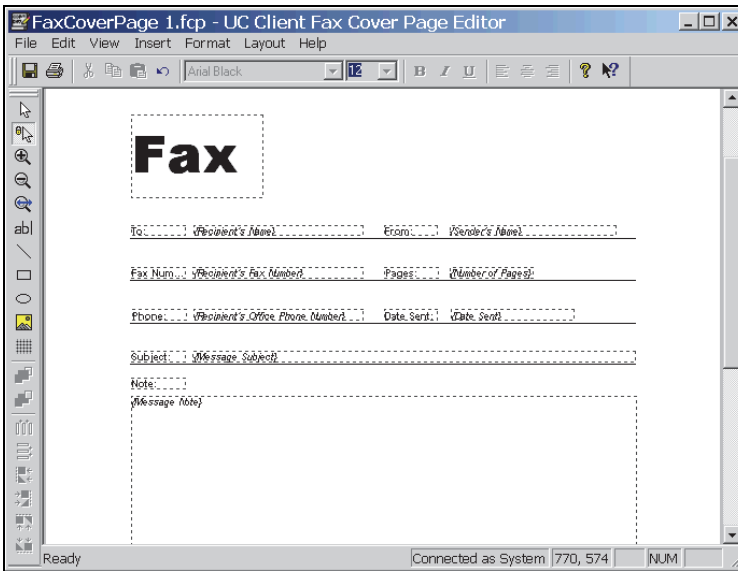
FaxCoverPage 1.fcp - UC Client Fax Cover Page Editor

File Edit View Insert Format Layout Help

Arial Black 12

B I U

Fax

To: {Recipient's Name} From: {Sender's Name}

Fax Num.: {Recipient's Fax Number} Pages: {Number of Pages}

Phone: {Recipient's Office Phone Number} Date Sent: {Date Sent}

Subject: {Message Subject}

Note:

{Message Note}

Ready Connected as System 770, 574 NUM